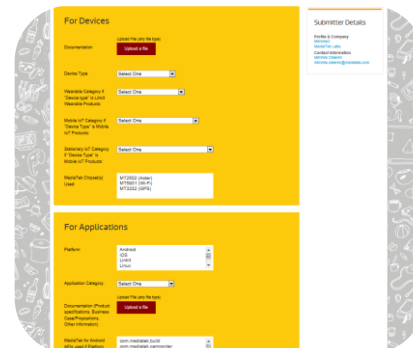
For Devices

Documentation
Upload File (zip file type)
Upload a file

Device Type
Select One

Wearable Category if "Device type" is Linkit Wearable Products
Select One

Mobile IoT Category if "Device Type" is Mobile IoT Products
Select One

Stationary IoT Category if "Device Type" is Mobile IoT Products
Select One

MediaTek Chipset(s) Used
MT2502 (Aster)
MT5931 (Wi-Fi)
MT3332 (GPS)

For Applications

Platform
Android
iOS
Linkit
Linux

Application Category
Select One

Documentation (Product specifications, Business Case/Proposal, Other information)
Upload File (zip file type)
Upload a file

MediaTek for Android APIs used if Platform
com.mediatek.bu00
com.mediatek.camcorder

Submitter Details

Profile & Company
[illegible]
MediaTek Labs
Contact Information
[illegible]
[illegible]@mediatek.com